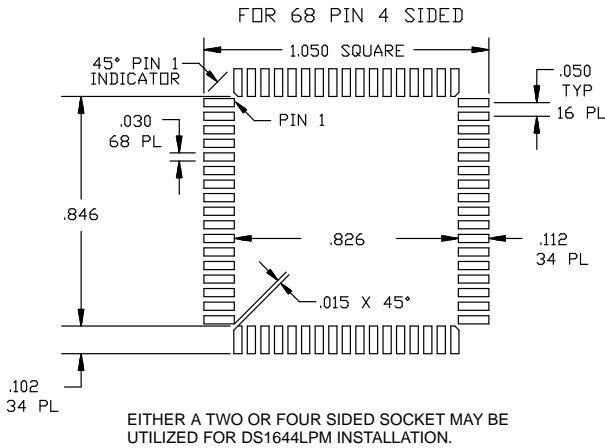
FOR 68 PIN 4 SIDED

45° PIN 1 INDICATOR

1.050 SQUARE

.050 TYP

16 PL

PIN 1

.030 68 PL

.846

.826

.112 34 PL

.015 X 45°

.102 34 PL

EITHER A TWO OR FOUR SIDED SOCKET MAY BE UTILIZED FOR DS1644LPM INSTALLATION.